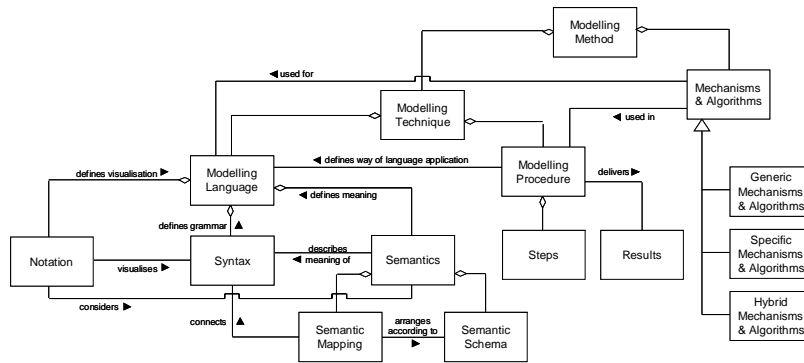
Modelling Method

◄ used for

Mechanisms & Algorithms

Modelling Technique

◄ used in

Modelling Language

◄ defines way of language application

Modelling Procedure

delivers ►

defines visualisation ►

◄ defines meaning

Generic Mechanisms & Algorithms

defines grammar ▲

Notation

visualises ►

Syntax

describes ◄ meaning of

Semantics

Steps

Results

Specific Mechanisms & Algorithms

considers ►

connects ▲

Semantic Mapping

arranges according to ►

Semantic Schema

Hybrid Mechanisms & Algorithms